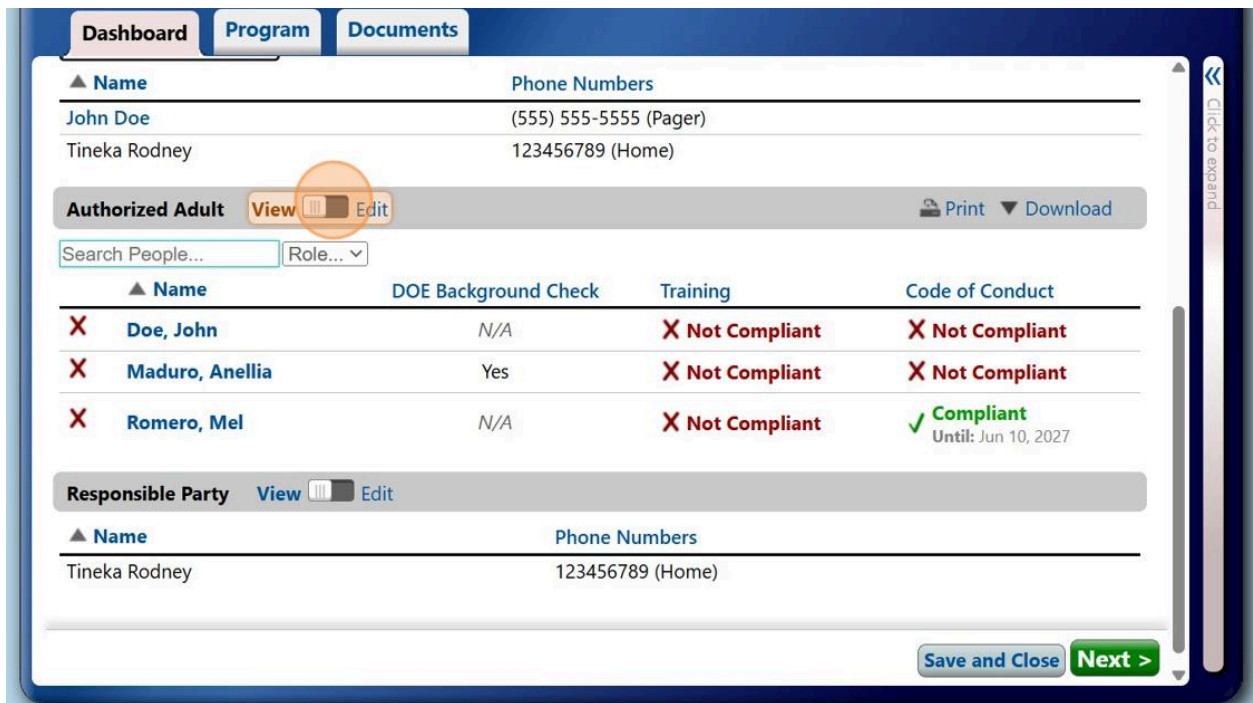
Dashboard Program Documents

| ▲ Name | Phone Numbers |
|---|---|
| John Doe | (555) 555-5555 (Pager) |
| Tineka Rodney | 123456789 (Home) |

Authorized Adult View Edit Print ▼ Download

Search People... Role...

| | ▲ Name | DOE Background Check | Training | Code of Conduct |
|---|---|---|---|---|
| X | Doe, John | N/A | X Not Compliant | X Not Compliant |
| X | Maduro, Anellia | Yes | X Not Compliant | X Not Compliant |
| X | Romero, Mel | N/A | X Not Compliant | ✓ Compliant Until: Jun 10, 2027 |

Responsible Party View Edit

| ▲ Name | Phone Numbers |
|---|---|
| Tineka Rodney | 123456789 (Home) |

Save and Close Next >

Click to expand